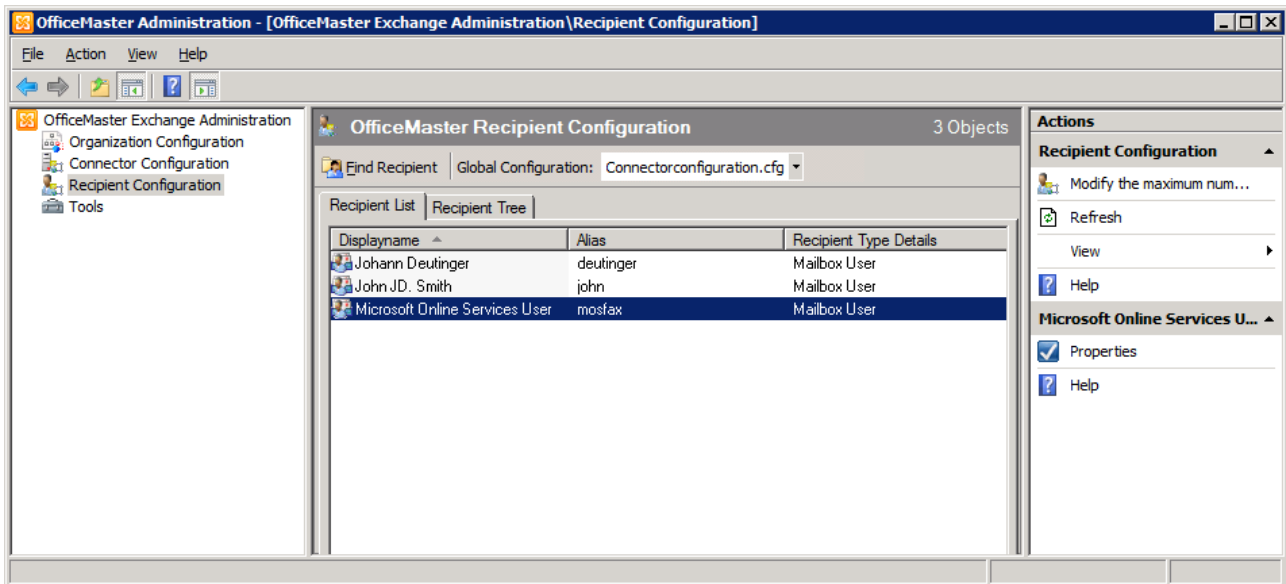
OfficeMaster Administration - [OfficeMaster Exchange Administration\Recipient Configuration]

File Action View Help

OfficeMaster Exchange Administration
Organization Configuration
Connector Configuration
Recipient Configuration
Tools

OfficeMaster Recipient Configuration
3 Objects

Find Recipient
Global Configuration: Connectorconfiguration.cfg

Recipient List
Recipient Tree

| Displayname | Alias | Recipient Type Details |
|---|---|---|
| Johann Deutinger | deutinger | Mailbox User |
| John JD. Smith | john | Mailbox User |
| Microsoft Online Services User | mosfax | Mailbox User |

Actions
Recipient Configuration
Modify the maximum num...
Refresh
View
Help
Microsoft Online Services U...
Properties
Help